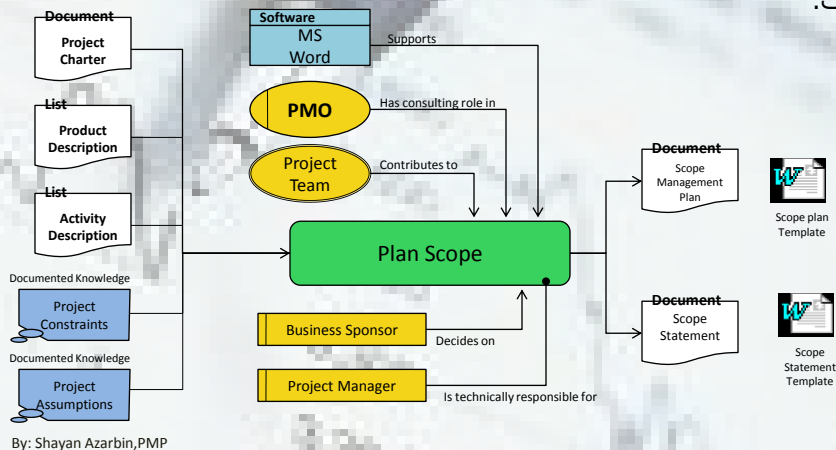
Document
Project Charter

List
Product Description

List
Activity Description

Documented Knowledge
Project Constraints

Documented Knowledge
Project Assumptions

Software
MS Word

Supports

PMO

Has consulting role in

Project Team

Contributes to

Plan Scope

Business Sponsor

Decides on

Project Manager

Is technically responsible for

Document
Scope Management Plan

Scope plan Template

Document
Scope Statement

Scope Statement Template

By: Shayan Azarbin,PMP